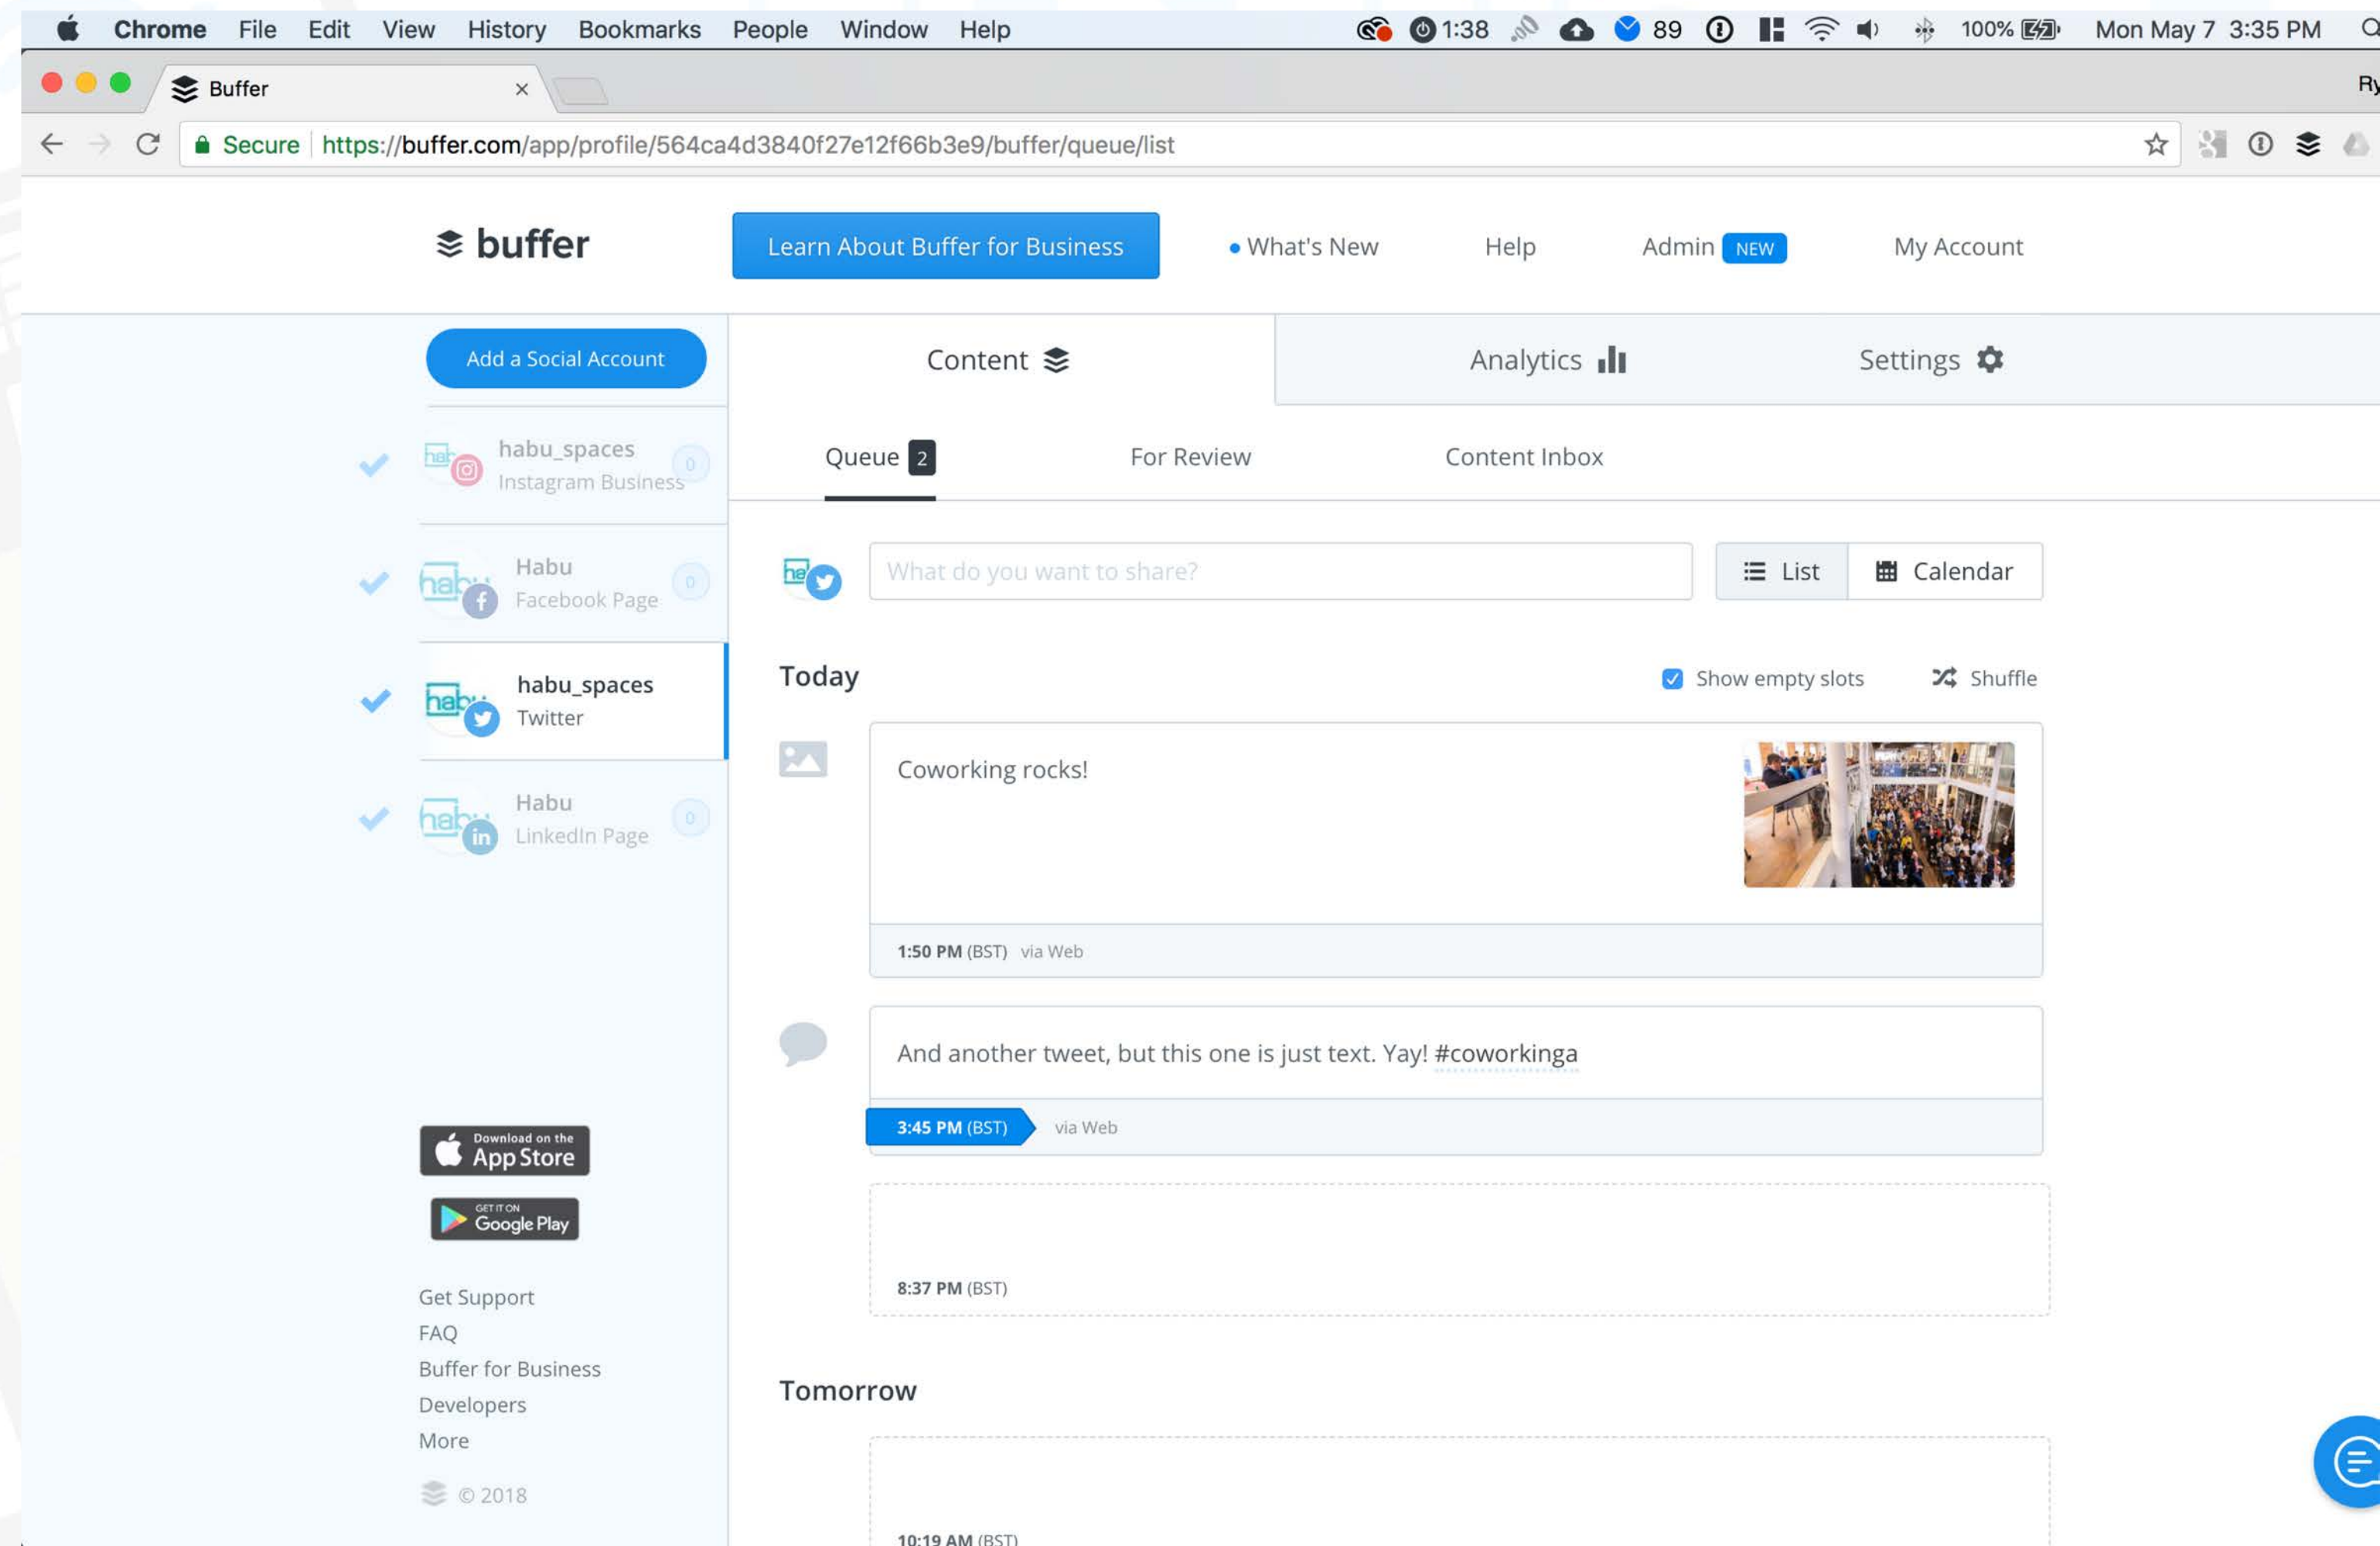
Chrome File Edit View History Bookmarks People Window Help 1:38 89 100% Mon May 7 3:35 PM

Buffer ×

Ry

Secure https://buffer.com/app/profile/564ca4d3840f27e12f66b3e9/buffer/queue/list

buffer

Learn About Buffer for Business

What's New Help Admin NEW My Account

Add a Social Account

habu_spaces
Instagram Business 0

Habu
Facebook Page 0

habu_spaces
Twitter

Habu
LinkedIn Page 0

Content Analytics Settings

Queue 2 For Review Content Inbox

What do you want to share?

List Calendar

Today

Show empty slots Shuffle

Coworking rocks!

1:50 PM (BST) via Web

And another tweet, but this one is just text. Yay! #coworkinga

3:45 PM (BST) via Web

8:37 PM (BST)

Tomorrow

10:19 AM (BST)

Download on the App Store

GET IT ON Google Play

Get Support
FAQ
Buffer for Business
Developers
More

© 2018